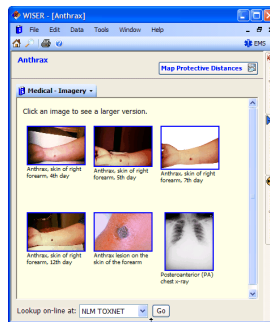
WISER - [Anthrax]

File Edit Data Tools Window Help

EMS

Anthrax

Map Protective Distances

Medical - Imagery

Click an image to see a larger version.

Anthrax, skin of right forearm, 4th day

Anthrax, skin of right forearm, 5th day

Anthrax, skin of right forearm, 7th day

Anthrax, skin of right forearm, 12th day

Anthrax lesion on the skin of the forearm

Posteroanterior (PA) chest x-ray

Lookup on-line at: NLM TOXNET Go